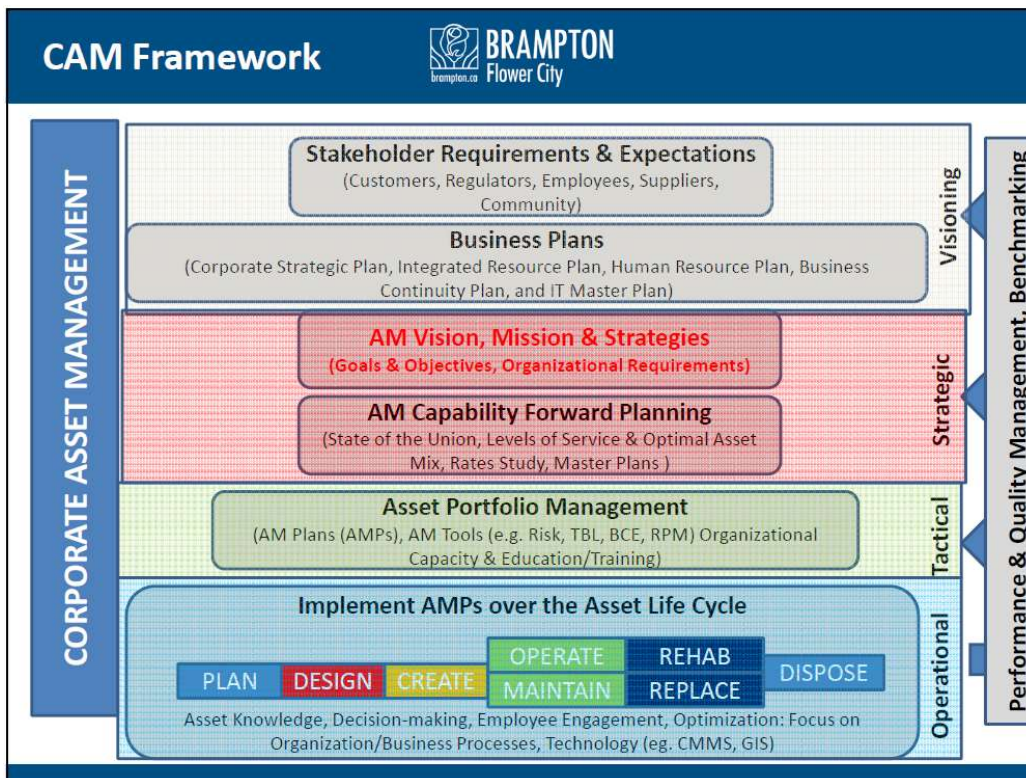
CAM Framework

brampton.ca BRAMPTON Flower City

CORPORATE ASSET MANAGEMENT

Stakeholder Requirements & Expectations
(Customers, Regulators, Employees, Suppliers, Community)

Business Plans
(Corporate Strategic Plan, Integrated Resource Plan, Human Resource Plan, Business Continuity Plan, and IT Master Plan)

Visioning

AM Vision, Mission & Strategies
(Goals & Objectives, Organizational Requirements)

AM Capability Forward Planning
(State of the Union, Levels of Service & Optimal Asset Mix, Rates Study, Master Plans )

Strategic

Asset Portfolio Management
(AM Plans (AMPs), AM Tools (e.g. Risk, TBL, BCE, RPM) Organizational Capacity & Education/Training)

Tactical

Implement AMPs over the Asset Life Cycle

PLAN DESIGN CREATE OPERATE MAINTAIN REHAB REPLACE DISPOSE

Asset Knowledge, Decision-making, Employee Engagement, Optimization: Focus on Organization/Business Processes, Technology (eg. CMMS, GIS)

Operational

Performance & Quality Management, Benchmarking